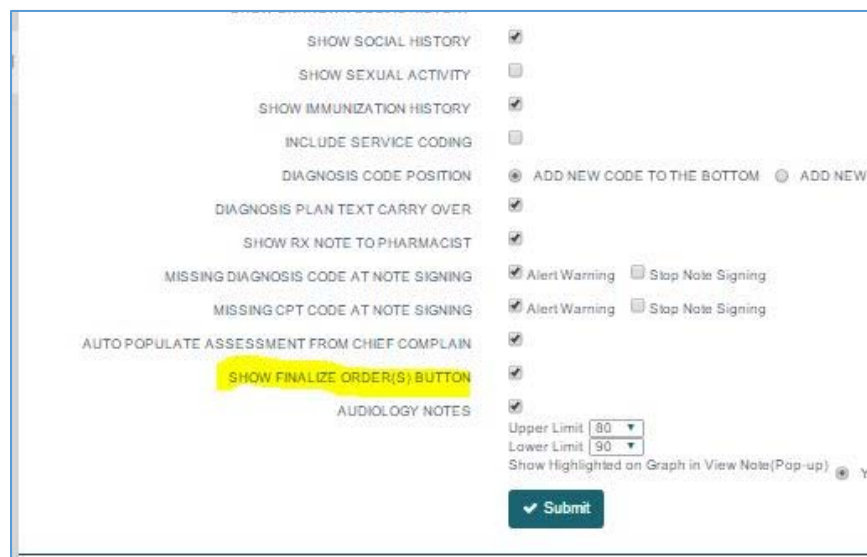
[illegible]

SHOW SOCIAL HISTORY

SHOW SEXUAL ACTIVITY

SHOW IMMUNIZATION HISTORY

INCLUDE SERVICE CODING

DIAGNOSIS CODE POSITION ADD NEW CODE TO THE BOTTOM ADD NEW

DIAGNOSIS PLAN TEXT CARRY OVER

SHOW RX NOTE TO PHARMACIST

MISSING DIAGNOSIS CODE AT NOTE SIGNING Alert Warning Stop Note Signing

MISSING CPT CODE AT NOTE SIGNING Alert Warning Stop Note Signing

AUTO POPULATE ASSESSMENT FROM CHIEF COMPLAIN

SHOW FINALIZE ORDER(S) BUTTON

AUDIOLOGY NOTES

Upper Limit 80
Lower Limit 90
Show Highlighted on Graph in View Note(Pop-up) Y

Submit